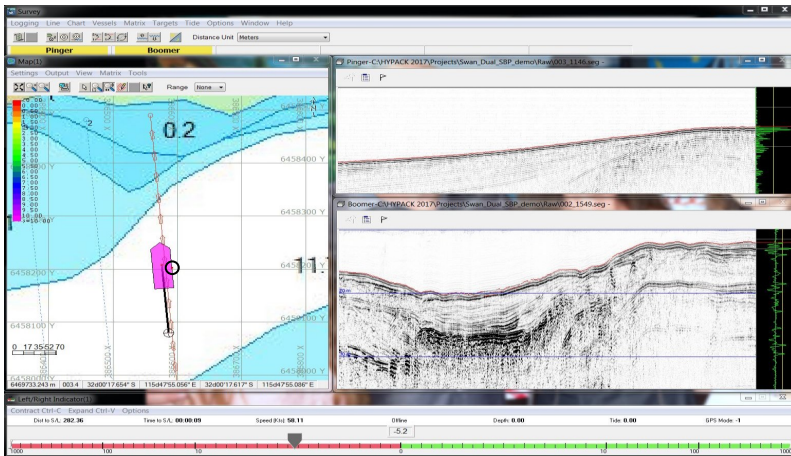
Survey
Logging Line Chart Vessels Matrix Targets Tide Options Window Help
Distance Unit Meters
Pinger
Boomer
Map(1)
Settings Output View Matrix Tools
Range None
0.2
2
6458400 Y
6458300 Y
6458200 Y
11
6458100 Y
0 17.35 52.70
6458000 Y
6469733.243 m | 003.4 | 32d00'17.654" S | 115d4755.056" E | 32d00'17.617" S | 115d4755.086" E
Pinger-C:\HYPACK 2017\Projects\Swan_Dual_SBP_demo\Raw\003_1146.seg -
Boomer-C:\HYPACK 2017\Projects\Swan_Dual_SBP_demo\Raw\002_1549.seg -
20 m
Left/Right Indicator(1)
Contract Ctrl-C Expand Ctrl-V Options
Dist to S/L: 202.36
Time to S/L: 00:00:09
Speed (Kts): 50.11
Offline
-5.2
Depth: 0.00
Tide: 0.00
GPS Mode: -1
1000 100 10 0 10 100 1000